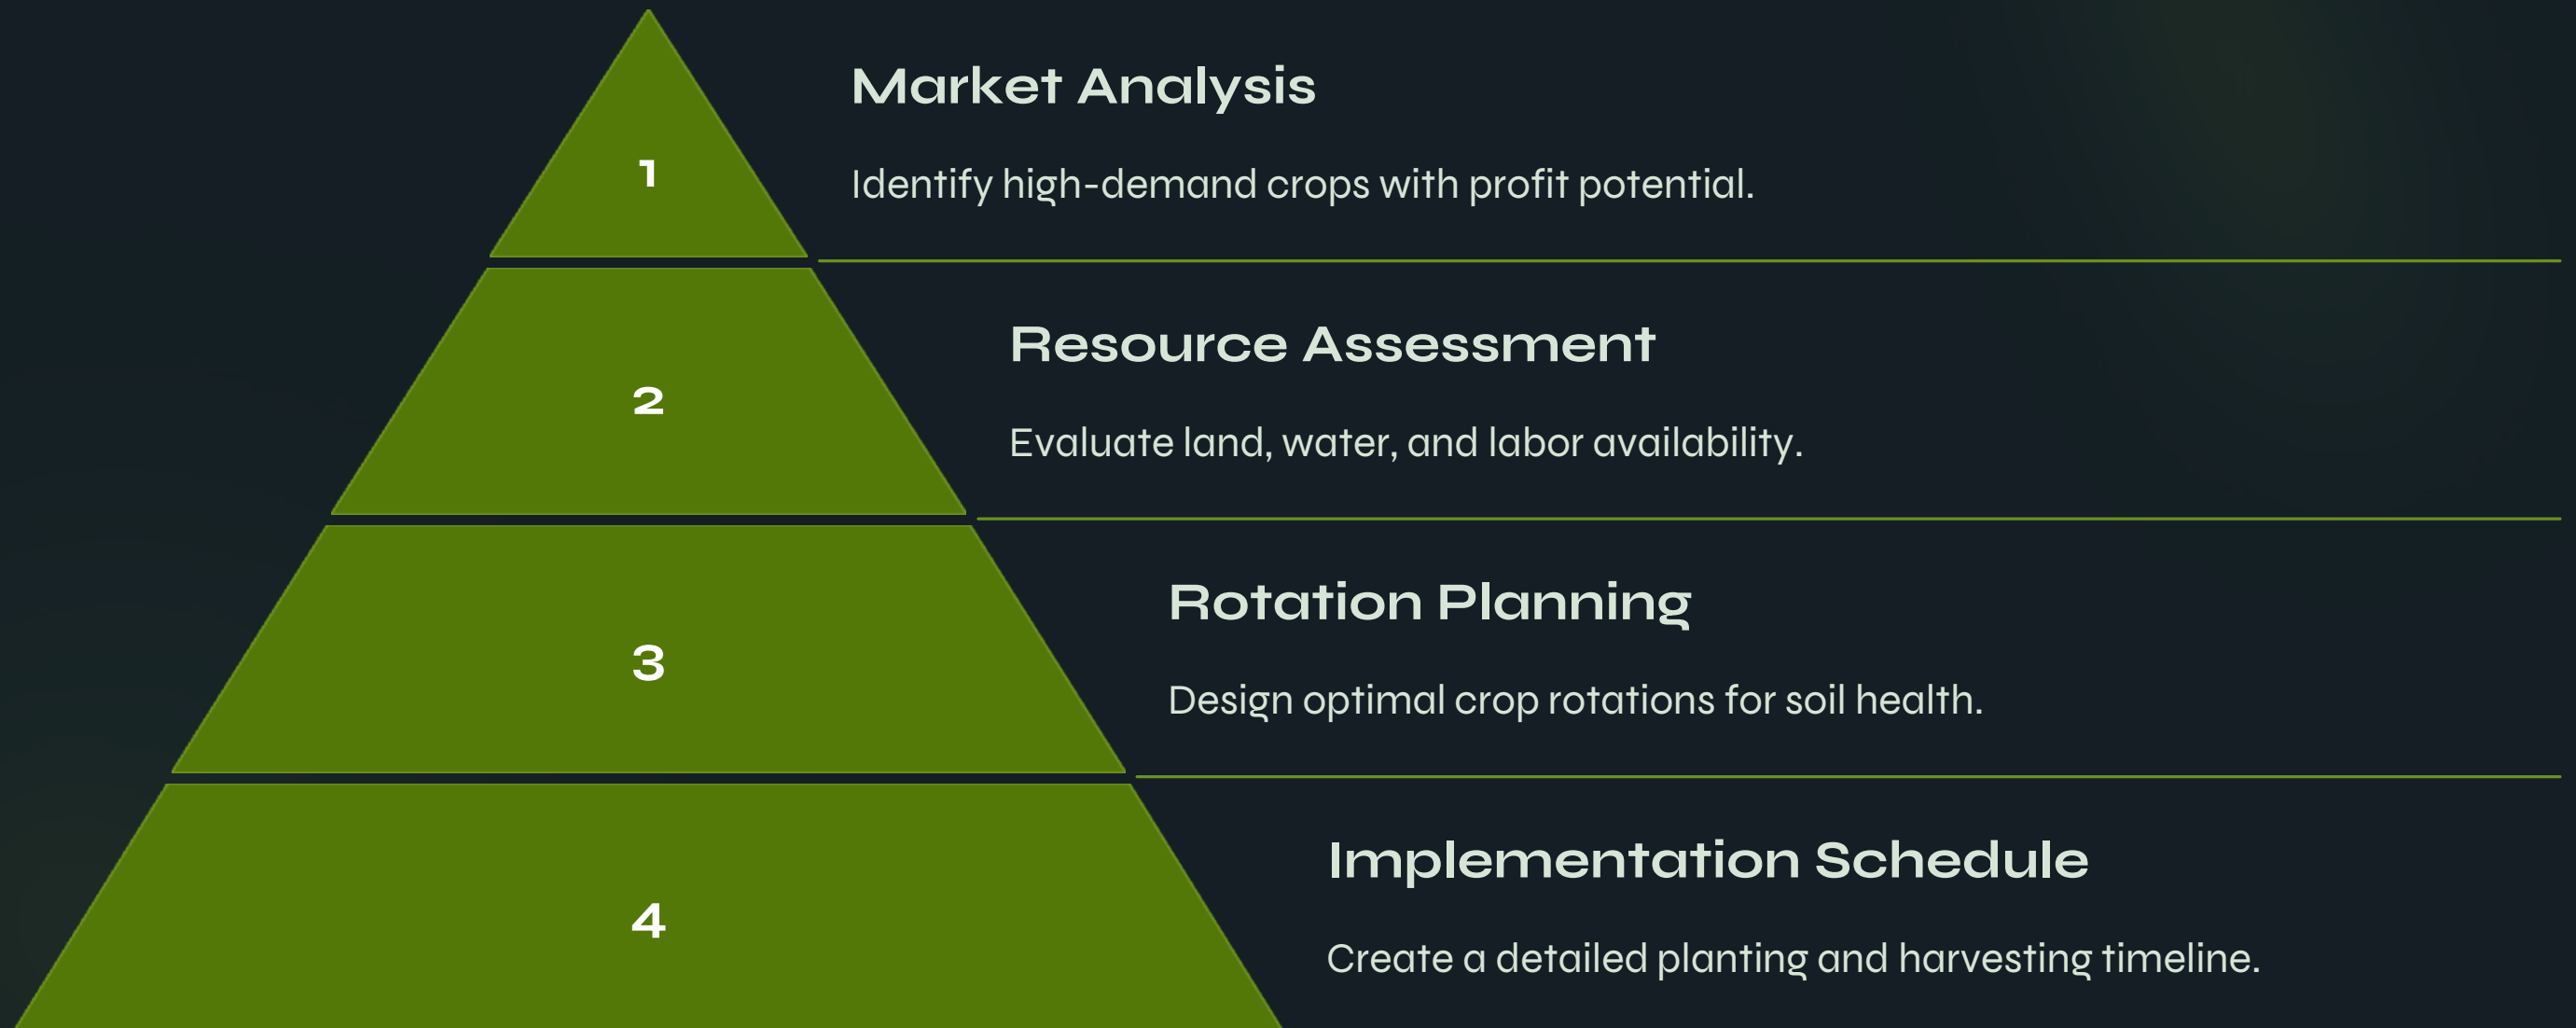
1

Market Analysis

Identify high-demand crops with profit potential.

2

Resource Assessment

Evaluate land, water, and labor availability.

3

Rotation Planning

Design optimal crop rotations for soil health.

4

Implementation Schedule

Create a detailed planting and harvesting timeline.